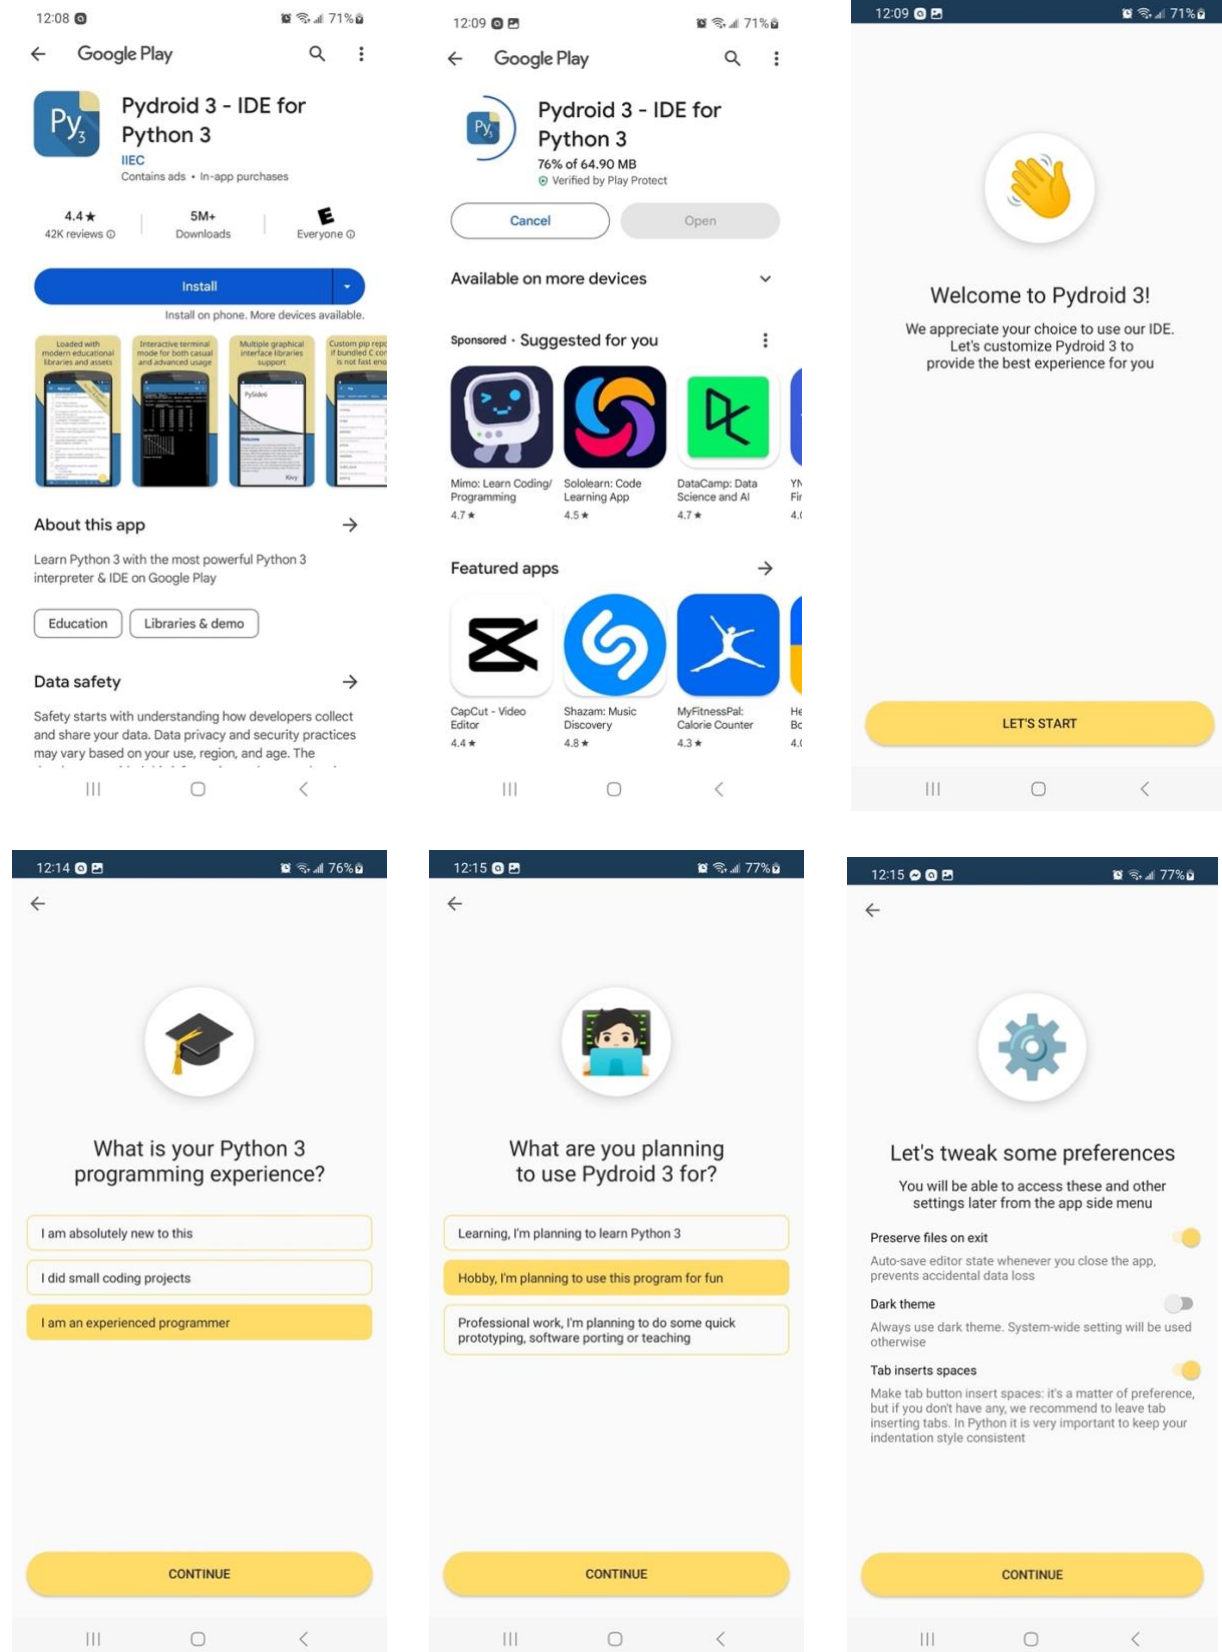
12:08 71%

Google Play

Pydroid 3 - IDE for Python 3
IIEC
Contains ads • In-app purchases

4.4★
42K reviews

5M+
Downloads

E
Everyone

Install

Install on phone. More devices available.

Loaded with modern educational libraries and assets

Interactive terminal mode for both casual and advanced usage

Multiple graphical interface libraries support

Custom pip repo if bundled C com is not fast eno

About this app

Learn Python 3 with the most powerful Python 3 interpreter & IDE on Google Play

Education

Libraries & demo

Data safety

Safety starts with understanding how developers collect and share your data. Data privacy and security practices may vary based on your use, region, and age. The

12:09 71%

Google Play

Pydroid 3 - IDE for Python 3
76% of 64.90 MB
Verified by Play Protect

Cancel

Open

Available on more devices

Sponsored • Suggested for you

Mimo: Learn Coding/ Programming
4.7★

Sololearn: Code Learning App
4.5★

DataCamp: Data Science and AI
4.7★

YN Fi 4.

Featured apps

CapCut - Video Editor
4.4★

Shazam: Music Discovery
4.8★

MyFitnessPal: Calorie Counter
4.3★

He Bo 4.

12:09 71%

Welcome to Pydroid 3!

We appreciate your choice to use our IDE. Let's customize Pydroid 3 to provide the best experience for you

LET'S START

12:14 76%

What is your Python 3 programming experience?

I am absolutely new to this

I did small coding projects

I am an experienced programmer

CONTINUE

12:15 77%

What are you planning to use Pydroid 3 for?

Learning, I'm planning to learn Python 3

Hobby, I'm planning to use this program for fun

Professional work, I'm planning to do some quick prototyping, software porting or teaching

CONTINUE

12:15 77%

Let's tweak some preferences

You will be able to access these and other settings later from the app side menu

Preserve files on exit

Auto-save editor state whenever you close the app, prevents accidental data loss

Dark theme

Always use dark theme. System-wide setting will be used otherwise

Tab inserts spaces

Make tab button insert spaces: it's a matter of preference, but if you don't have any, we recommend to leave tab inserting tabs. In Python it is very important to keep your indentation style consistent

CONTINUE